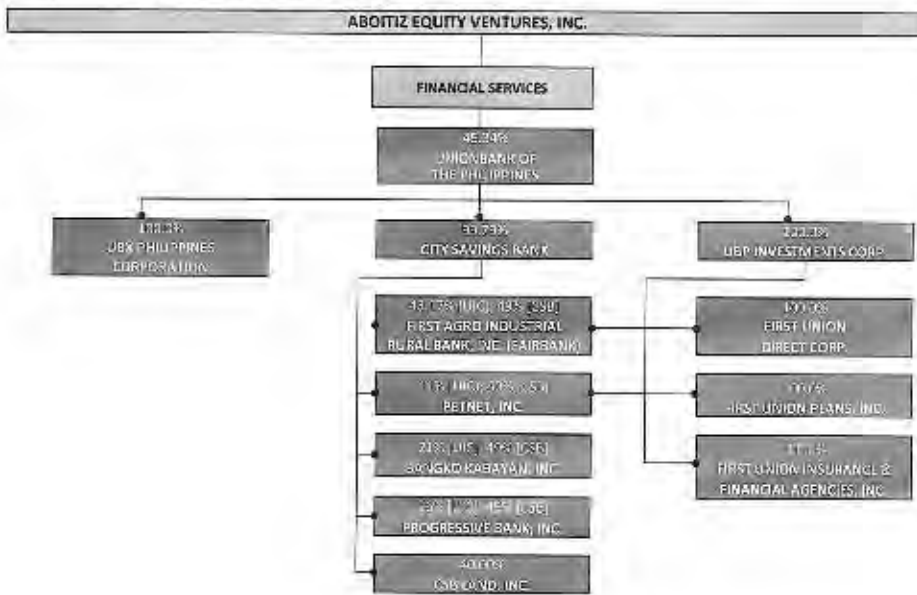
ABOITIZ EQUITY VENTURES, INC.

FINANCIAL SERVICES

49.29%
UNIONBANK OF THE PHILIPPINES

100.0%
UBX PHILIPPINES CORPORATION

99.79%
CITY SAVINGS BANK

100.0%
UBP INVESTMENTS CORP.

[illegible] (UBP), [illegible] (CSB)
FIRST AGRO INDUSTRIAL RURAL BANK, INC. (FAIRBANK)

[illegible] (UBP), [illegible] (CSB)
PETNET, INC.

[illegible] (UBP), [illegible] (CSB)
BANGKO KABAYAN, INC.

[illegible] (UBP), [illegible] (CSB)
PROGRESSIVE BANK, INC.

40.0%
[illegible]LAND, INC.

100.0%
FIRST UNION DIRECT CORP.

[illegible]
FIRST UNION PLANS, INC.

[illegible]
FIRST UNION INSURANCE & FINANCIAL AGENCIES, INC.